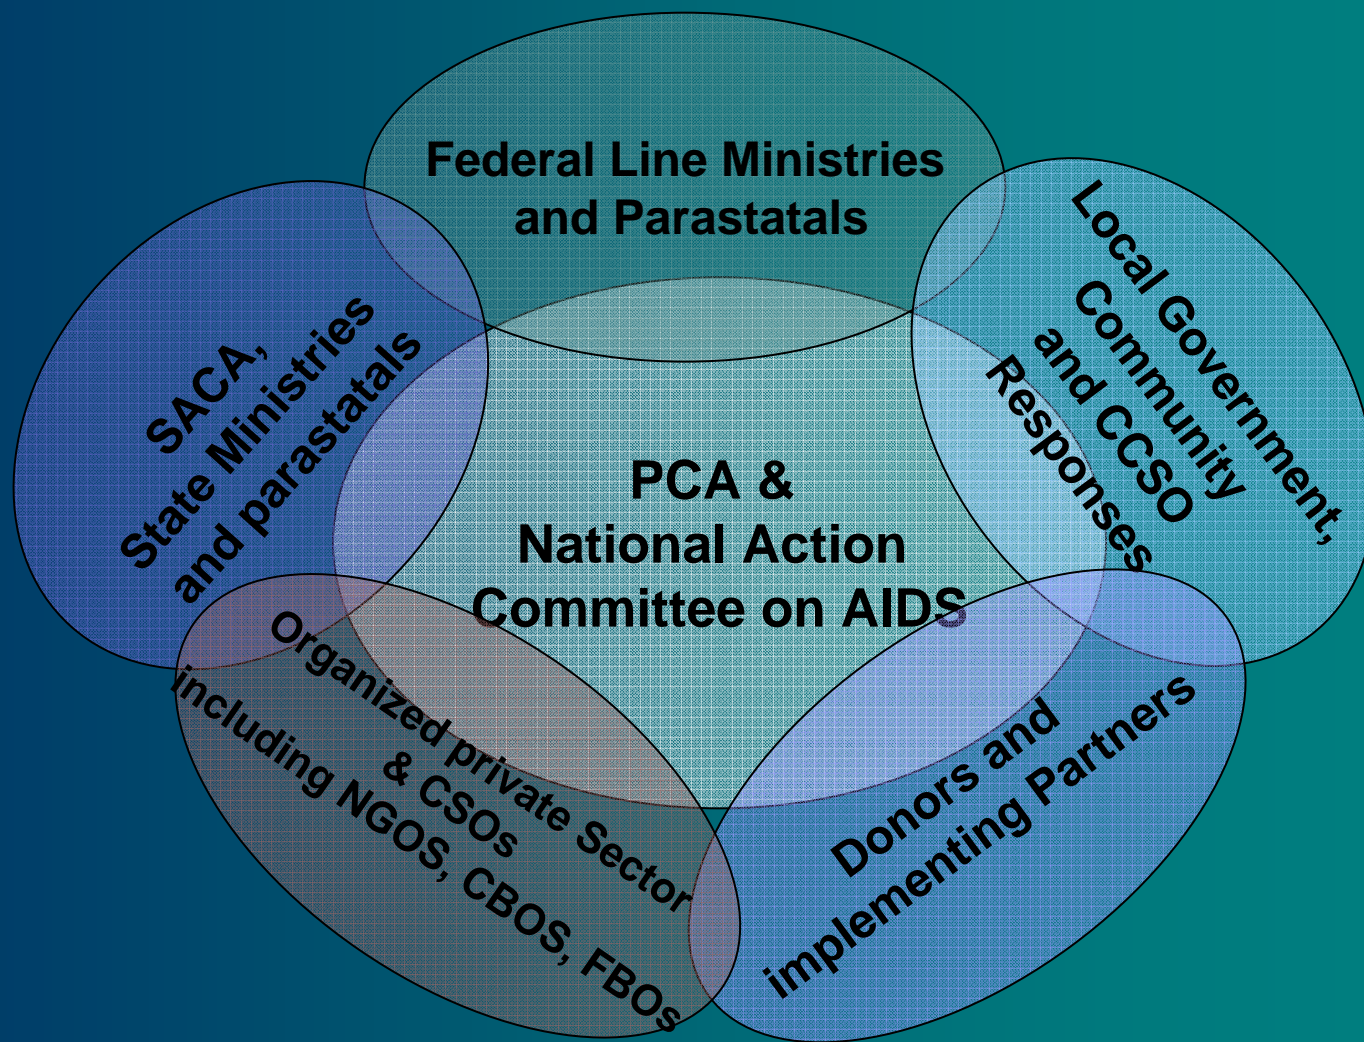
Federal Line Ministries and Parastatals

SACA, State Ministries and parastatals

Local Government, Community and CCSO Responses

PCA & National Action Committee on AIDS

Organized private Sector & CSOs including NGOS, CBOS, FBOs

Donors and implementing Partners